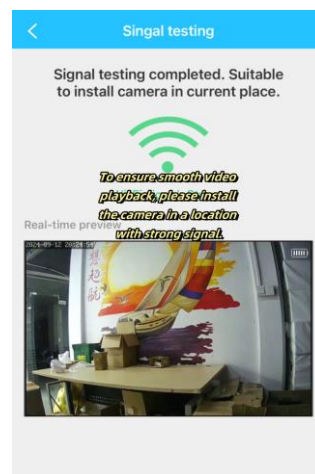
<

Singal testing

Signal testing completed. Suitable to install camera in current place.

To ensure smooth video playback, please install the camera in a location with strong signal.

Real-time preview

2024-09-12 20:28:54